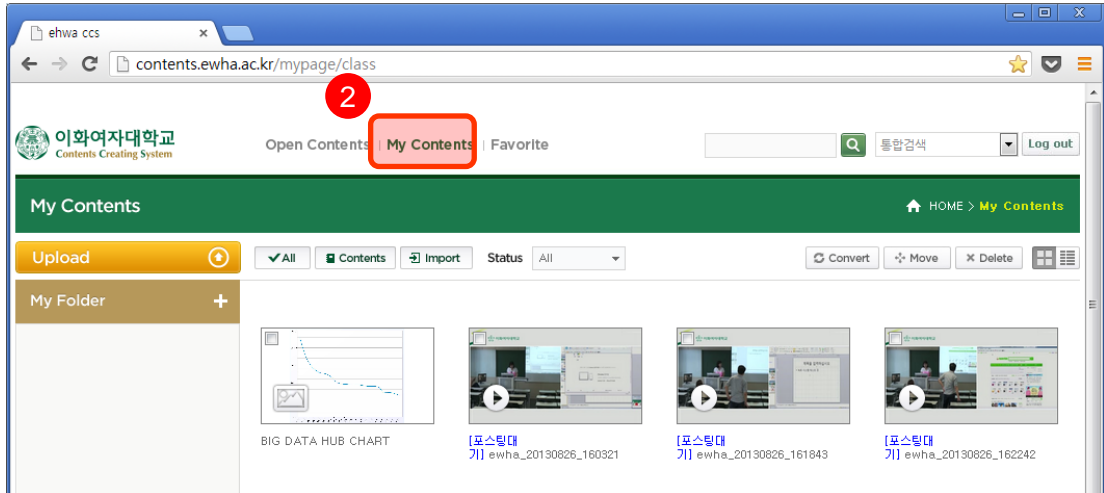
ehwa ccs

contents.ewha.ac.kr/mypage/class

2

이화여자대학교
Contents Creating System

Open Contents | My Contents | Favorite

통합검색

Log out

My Contents

HOME > My Contents

Upload

All

Contents

Import

Status All

Convert

Move

Delete

My Folder

BIG DATA HUB CHART

[포스팅대기] ewha_20130826_160321

[포스팅대기] ewha_20130826_161843

[포스팅대기] ewha_20130826_162242